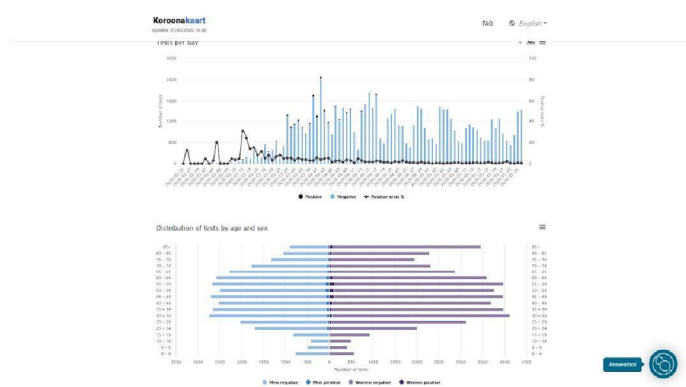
Koroonakaart
Updated 27/05/2020 15:30

FAQ English

Tests per day

Number of tests

Positive tests %

3000
2500
2000
1500
1000
500
0

100
80
60
40
20
0

Positive Negative Positive tests %

Distribution of tests by age and sex

85+
80 - 84
75 - 79
70 - 74
65 - 69
60 - 64
55 - 59
50 - 54
45 - 49
40 - 44
35 - 39
30 - 34
25 - 29
20 - 24
15 - 19
10 - 14
5 - 9
0 - 4

3500 3000 2500 2000 1500 1000 500 0 500 1000 1500 2000 2500 3000 3500 4000 4500

Number of tests

Men negative Men positive Women negative Women positive

Answerbot